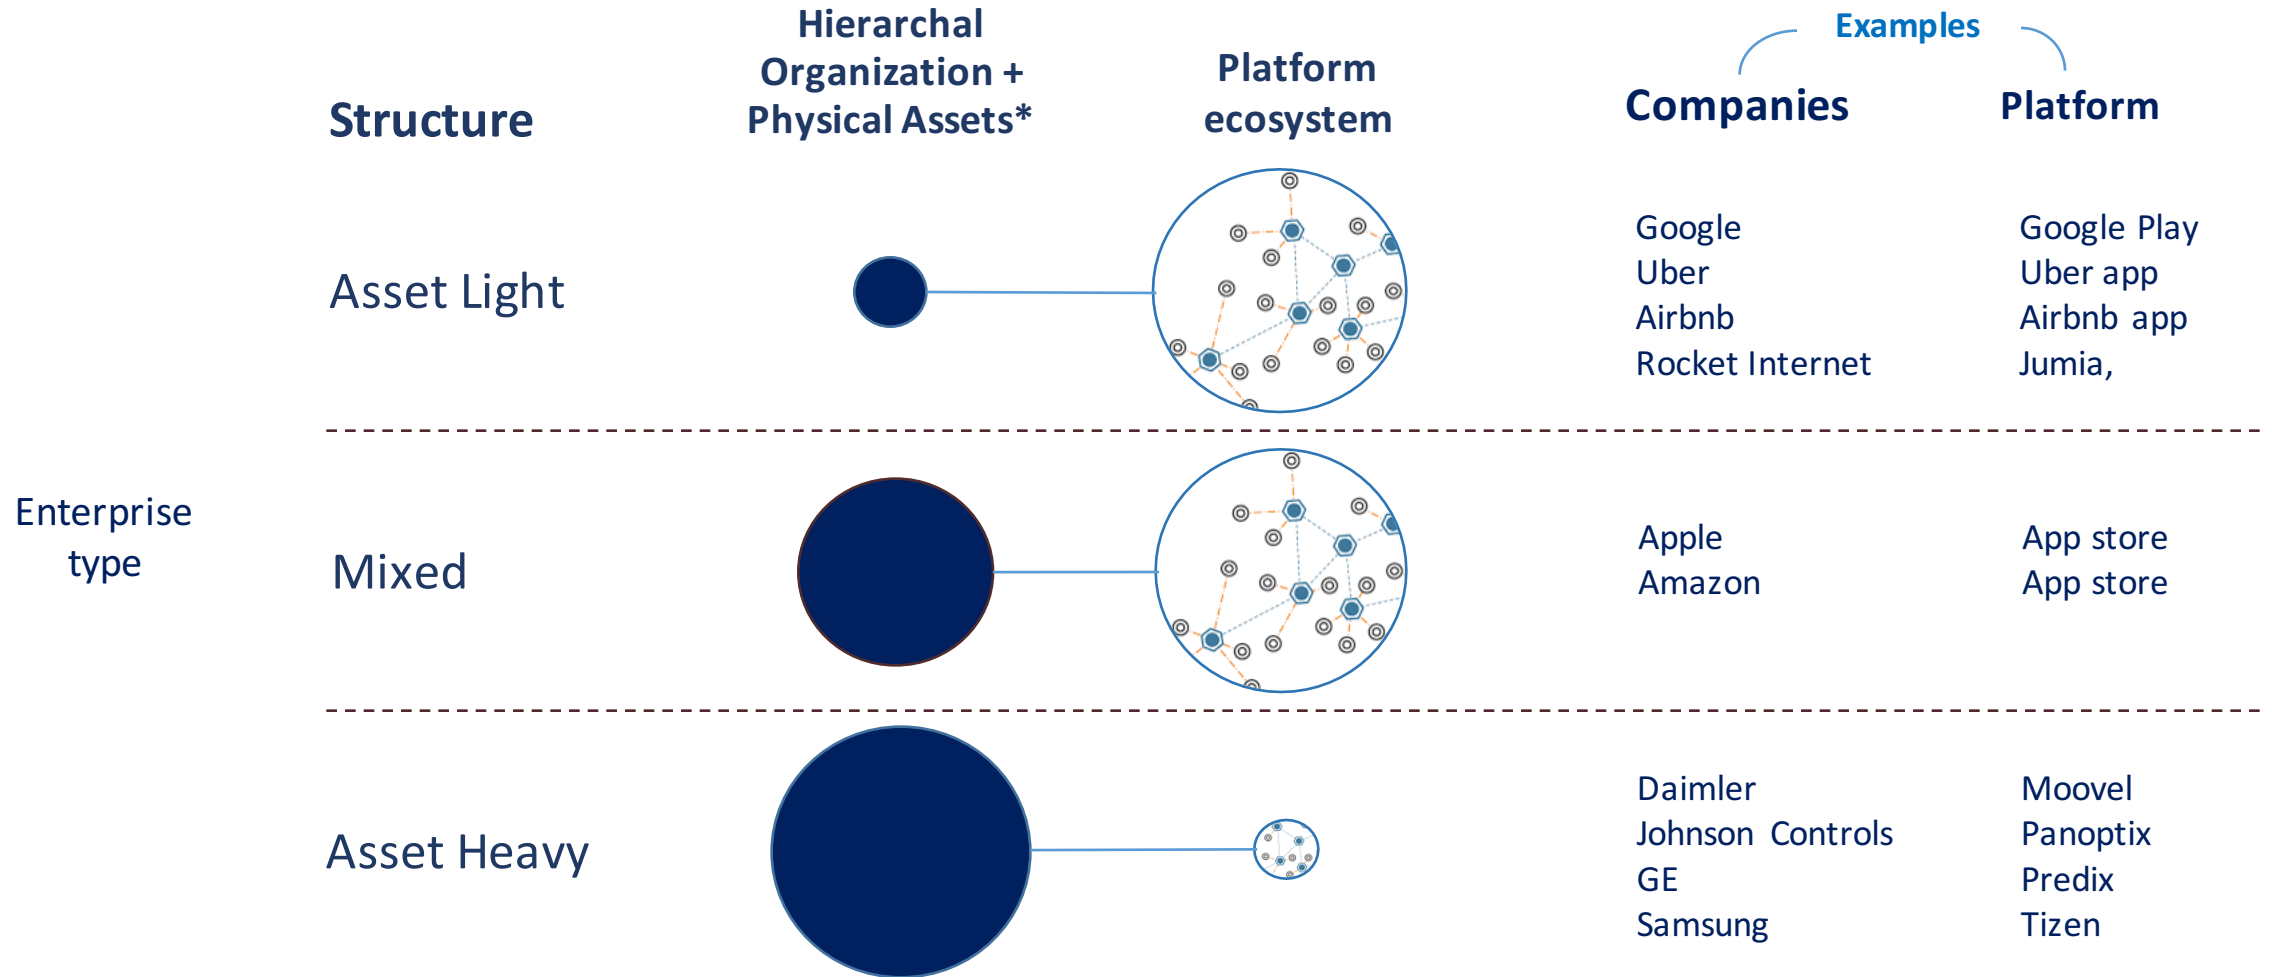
Structure

Hierarchal Organization + Physical Assets*

Platform ecosystem

Examples

Companies

Platform

Enterprise type

Asset Light

Google
Uber
Airbnb
Rocket Internet

Google Play
Uber app
Airbnb app
Jumia,

Mixed

Apple
Amazon

App store
App store

Asset Heavy

Daimler
Johnson Controls
GE
Samsung

Moovel
Panoptix
Predix
Tizen